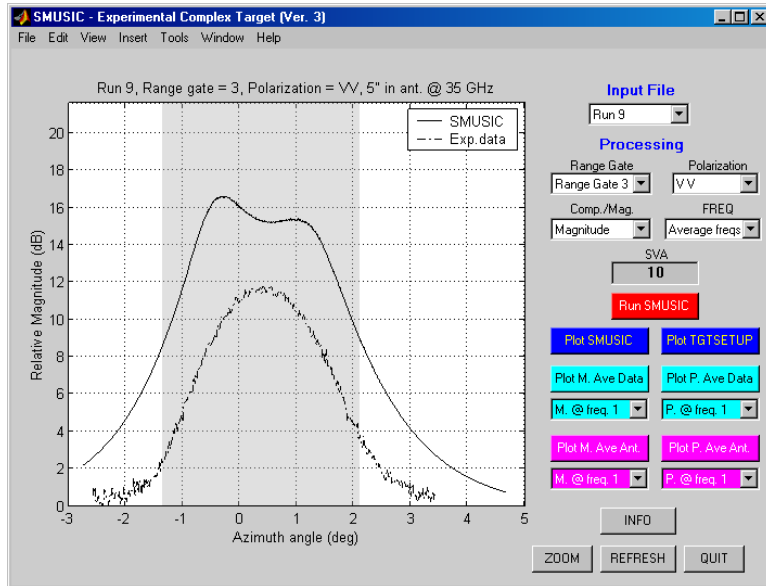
SMUSIC - Experimental Complex Target (Ver. 3)

File Edit View Insert Tools Window Help

Run 9, Range gate = 3, Polarization = VV, 5" in ant. @ 35 GHz

SMUSIC
Exp.data

Relative Magnitude (dB)

0
2
4
6
8
10
12
14
16
18
20

-3 -2 -1 0 1 2 3 4 5

Azimuth angle (deg)

Input File

Run 9

Processing

Range Gate
Range Gate 3

Polarization
V V

Comp./Mag.
Magnitude

FREQ
Average freqs

SVA
10

Run SMUSIC

Plot SMUSIC

Plot TGTSETUP

Plot M. Ave Data

Plot P. Ave Data

M. @ freq. 1

P. @ freq. 1

Plot M. Ave Ant.

Plot P. Ave Ant.

M. @ freq. 1

P. @ freq. 1

INFO

ZOOM

REFRESH

QUIT